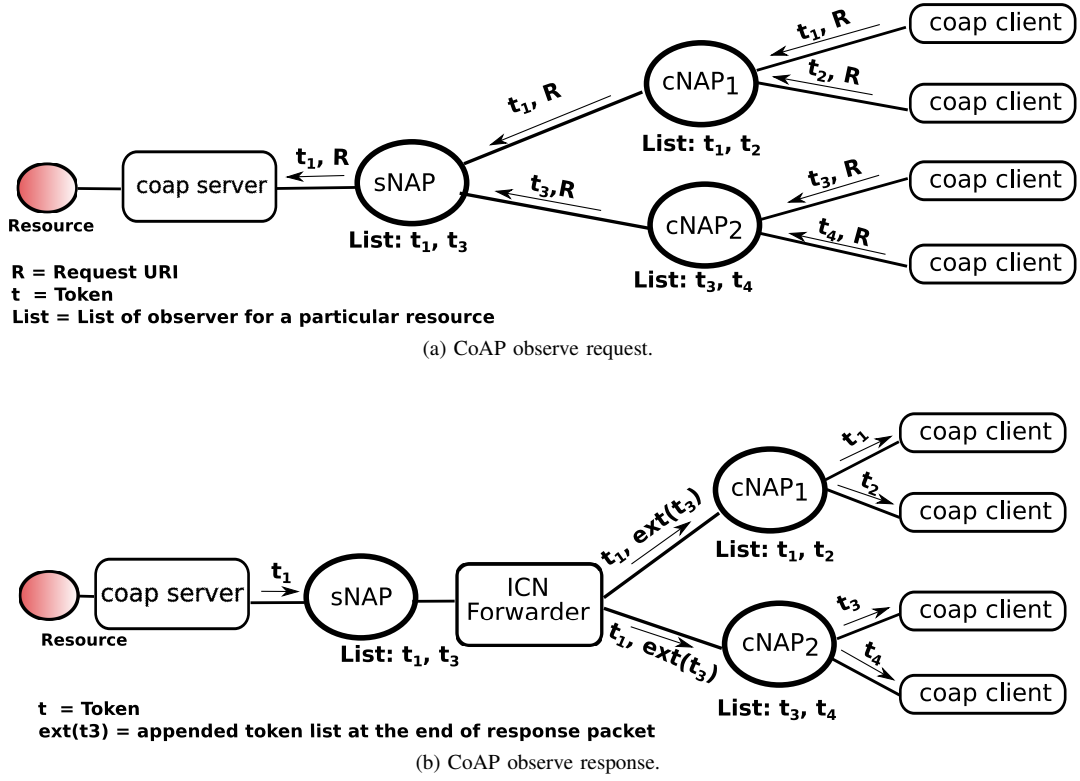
coap client
coap client
coap client
coap client
$t_1$, R
$t_2$, R
$t_3$, R
$t_4$, R
$t_1$, R
$t_3$,R
$t_1$, R
cNAP$_1$
cNAP$_2$
List: $t_1$, $t_2$
List: $t_3$, $t_4$
sNAP
List: $t_1$, $t_3$
coap server
Resource
R = Request URI
t = Token
List = List of observer for a particular resource

(a) CoAP observe request.

coap client
coap client
coap client
coap client
$t_1$
$t_2$
$t_3$
$t_4$
cNAP$_1$
cNAP$_2$
List: $t_1$, $t_2$
List: $t_3$, $t_4$
$t_1$, ext($t_3$)
$t_1$, ext($t_3$)
ICN Forwarder
sNAP
List: $t_1$, $t_3$
$t_1$
coap server
Resource
t = Token
ext(t3) = appended token list at the end of response packet

(b) CoAP observe response.